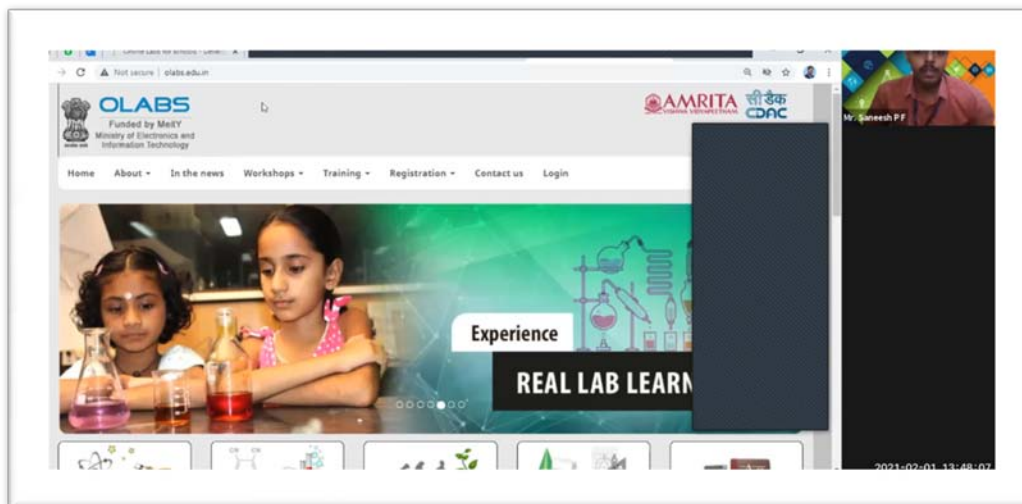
Online Labs for schools - Deve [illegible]

Not secure | olabs.edu.in

OLABS
Funded by MeitY
Ministry of Electronics and Information Technology

AMRITA
VISHWA VIDYAPEETHAM
सीडैक
CDAC

Home
About
In the news
Workshops
Training
Registration
Contact us
Login

Experience
REAL LAB LEARN

Mr. Saneesh P F

2021-02-01 13:48:07